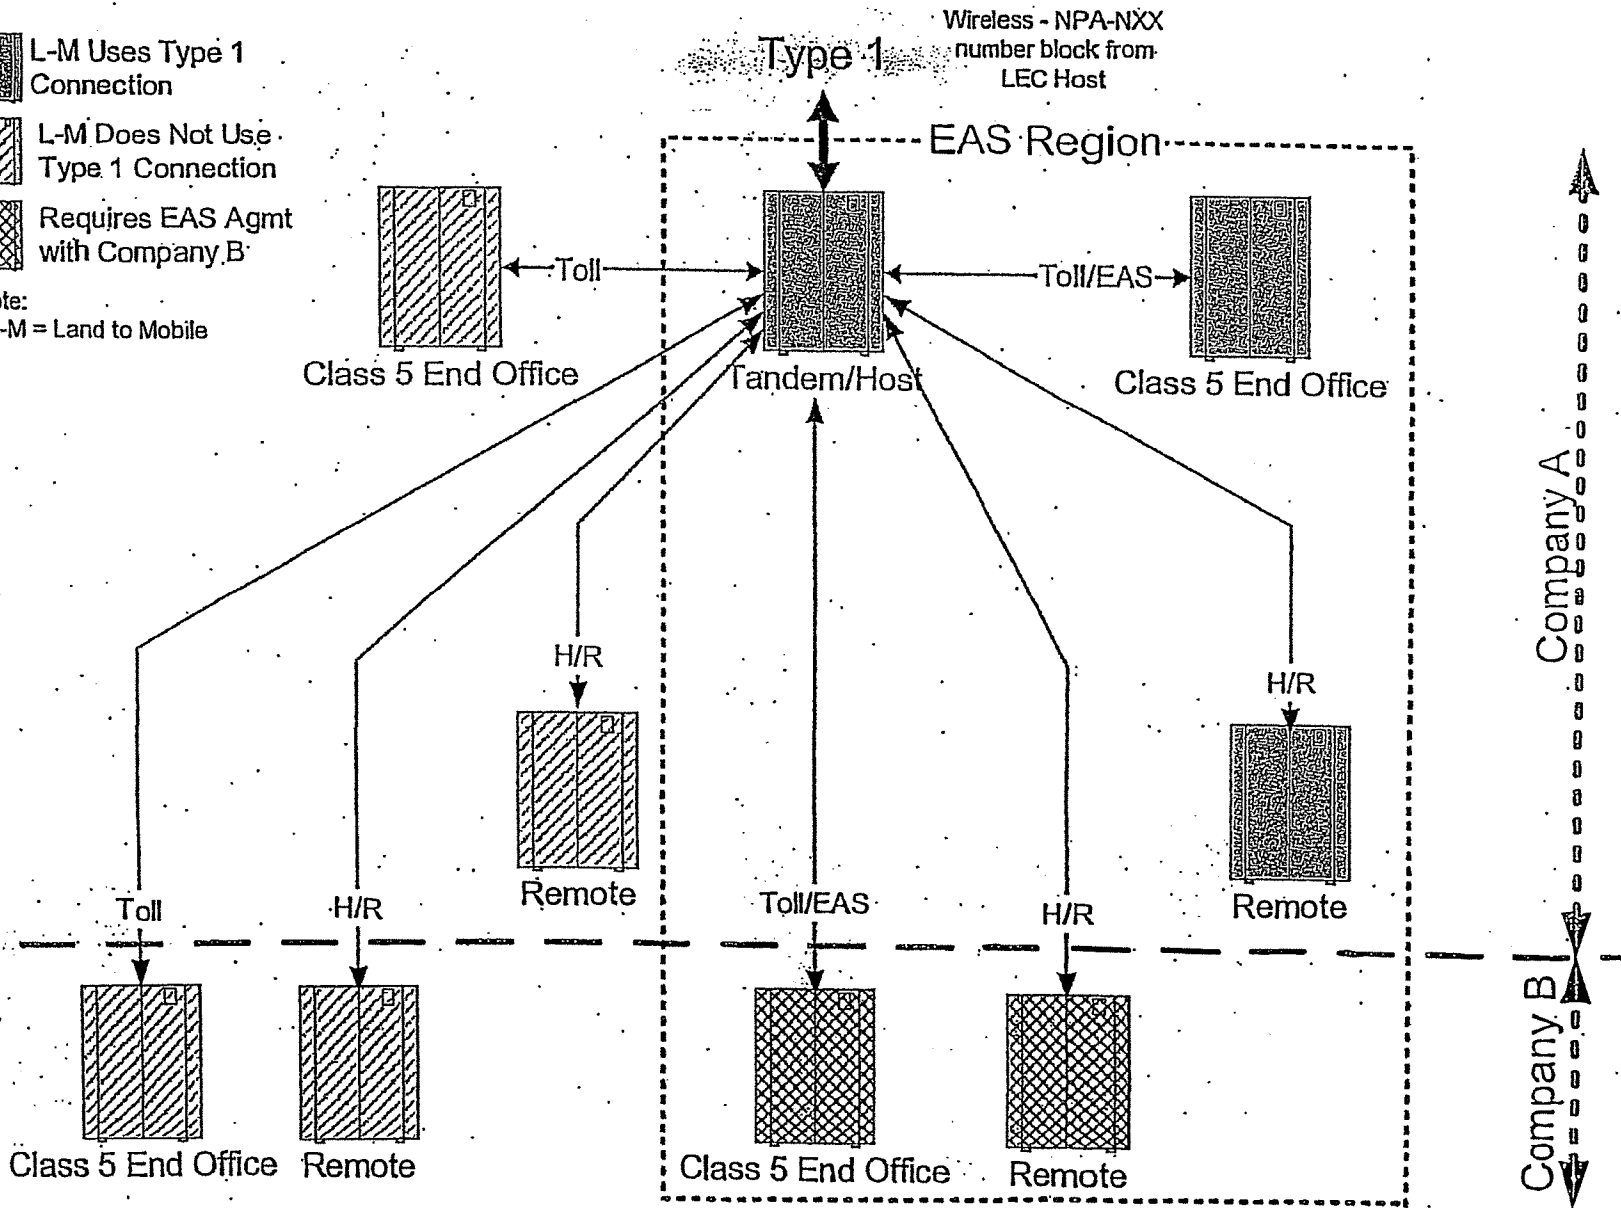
L-M Uses Type 1 Connection

L-M Does Not Use Type 1 Connection

Requires EAS Agmt with Company B

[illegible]te:
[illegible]-M = Land to Mobile

Type 1

Wireless - NPA-NXX number block from LEC Host

EAS Region

Toll

Toll/EAS

Class 5 End Office

Tandem/Host

Class 5 End Office

H/R

H/R

Remote

Remote

Toll

H/R

Toll/EAS

H/R

Company A

Company B

Class 5 End Office

Remote

Class 5 End Office

Remote